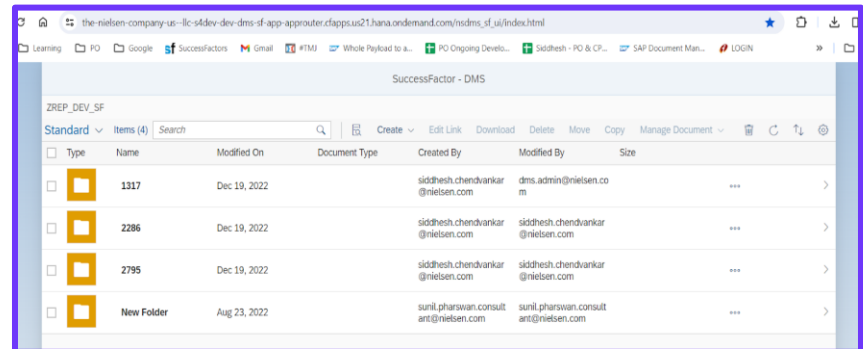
the-nielsen-company-us--llc-s4dev-dev-dms-sf-app-approuter.cfapps.us21.hana.ondemand.com/nsdms_sf_ui/index.html

Learning PO Google SuccessFactors Gmail #TMJ Whole Payload to a... PO Ongoing Develo... Siddhesh - PO & CP... SAP Document Man... LOGIN »

SuccessFactor - DMS

ZREP_DEV_SF

Standard Items (4) Search Create Edit Link Download Delete Move Copy Manage Document

| Type | Name | Modified On | Document Type | Created By | Modified By | Size |
|---|---|---|---|---|---|---|
| | 1317 | Dec 19, 2022 | | siddhesh.chendvankar@nielsen.com | dms.admin@nielsen.com | |
| | 2286 | Dec 19, 2022 | | siddhesh.chendvankar@nielsen.com | siddhesh.chendvankar@nielsen.com | |
| | 2795 | Dec 19, 2022 | | siddhesh.chendvankar@nielsen.com | siddhesh.chendvankar@nielsen.com | |
| | New Folder | Aug 23, 2022 | | sunil.pharswan.consultant@nielsen.com | sunil.pharswan.consultant@nielsen.com | |